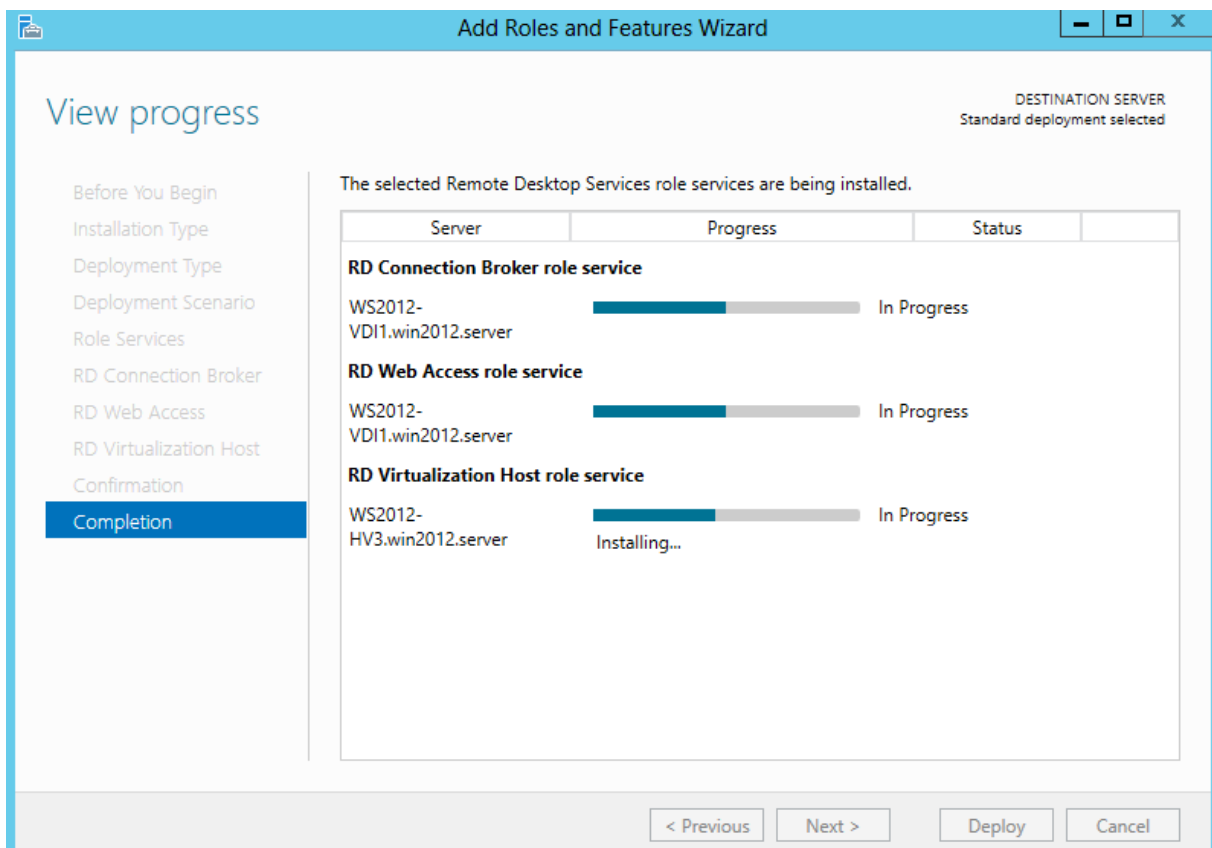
Add Roles and Features Wizard

View progress

DESTINATION SERVER
Standard deployment selected

Before You Begin
Installation Type
Deployment Type
Deployment Scenario
Role Services
RD Connection Broker
RD Web Access
RD Virtualization Host
Confirmation
Completion

The selected Remote Desktop Services role services are being installed.

| Server | Progress | Status |
|---|---|---|
| **RD Connection Broker role service** | | |
| WS2012-VDI1.win2012.server | | In Progress |
| **RD Web Access role service** | | |
| WS2012-VDI1.win2012.server | | In Progress |
| **RD Virtualization Host role service** | | |
| WS2012-HV3.win2012.server | Installing... | In Progress |

< Previous
Next >
Deploy
Cancel